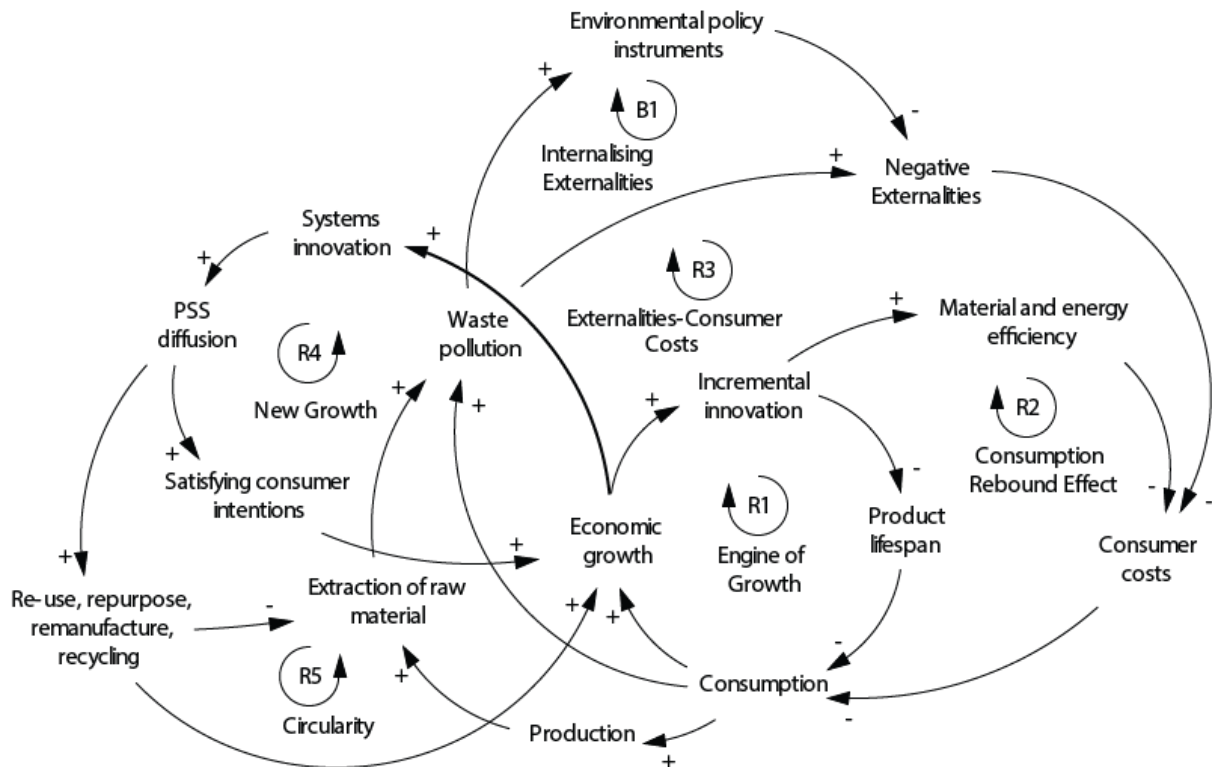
Environmental policy instruments

+

B1

Internalising Externalities

-

+

Negative Externalities

Systems innovation

+

+

PSS diffusion

R4

New Growth

Waste pollution

R3

Externalities-Consumer Costs

+

Material and energy efficiency

+

+

+

Incremental innovation

R2

Consumption Rebound Effect

-

+

Satisfying consumer intentions

R1

Engine of Growth

Product lifespan

-

-

Economic growth

+

+

Consumer costs

Re-use, repurpose, remanufacture, recycling

-

Extraction of raw material

+

+

R5

Circularity

+

-

Consumption

-

Production

+